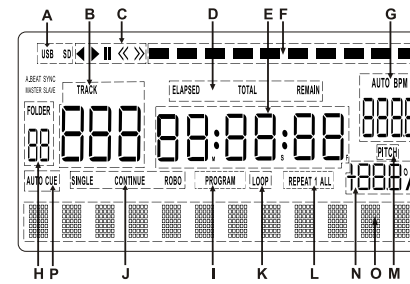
A B C D E F G

USB SD

A.BEAT SYNC
MASTER SLAVE

TRACK

ELAPSED TOTAL REMAIN

AUTO BPM

FOLDER

88 888 88:88:88

M S F

PITCH

AUTO CUE SINGLE CONTINUE ROBO PROGRAM LOOP REPEAT 1 ALL

+88.8%

H P J I K L N O M